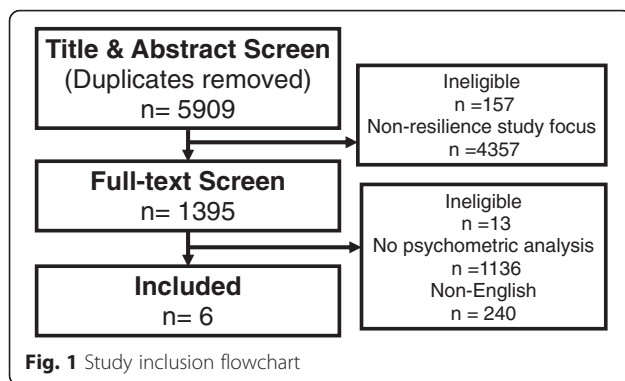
Title & Abstract Screen
(Duplicates removed)
n= 5909

Ineligible
n =157
Non-resilience study focus
n =4357

Full-text Screen
n= 1395

Ineligible
n =13
No psychometric analysis
n =1136
Non-English
n = 240

Included
n= 6

Fig. 1 Study inclusion flowchart